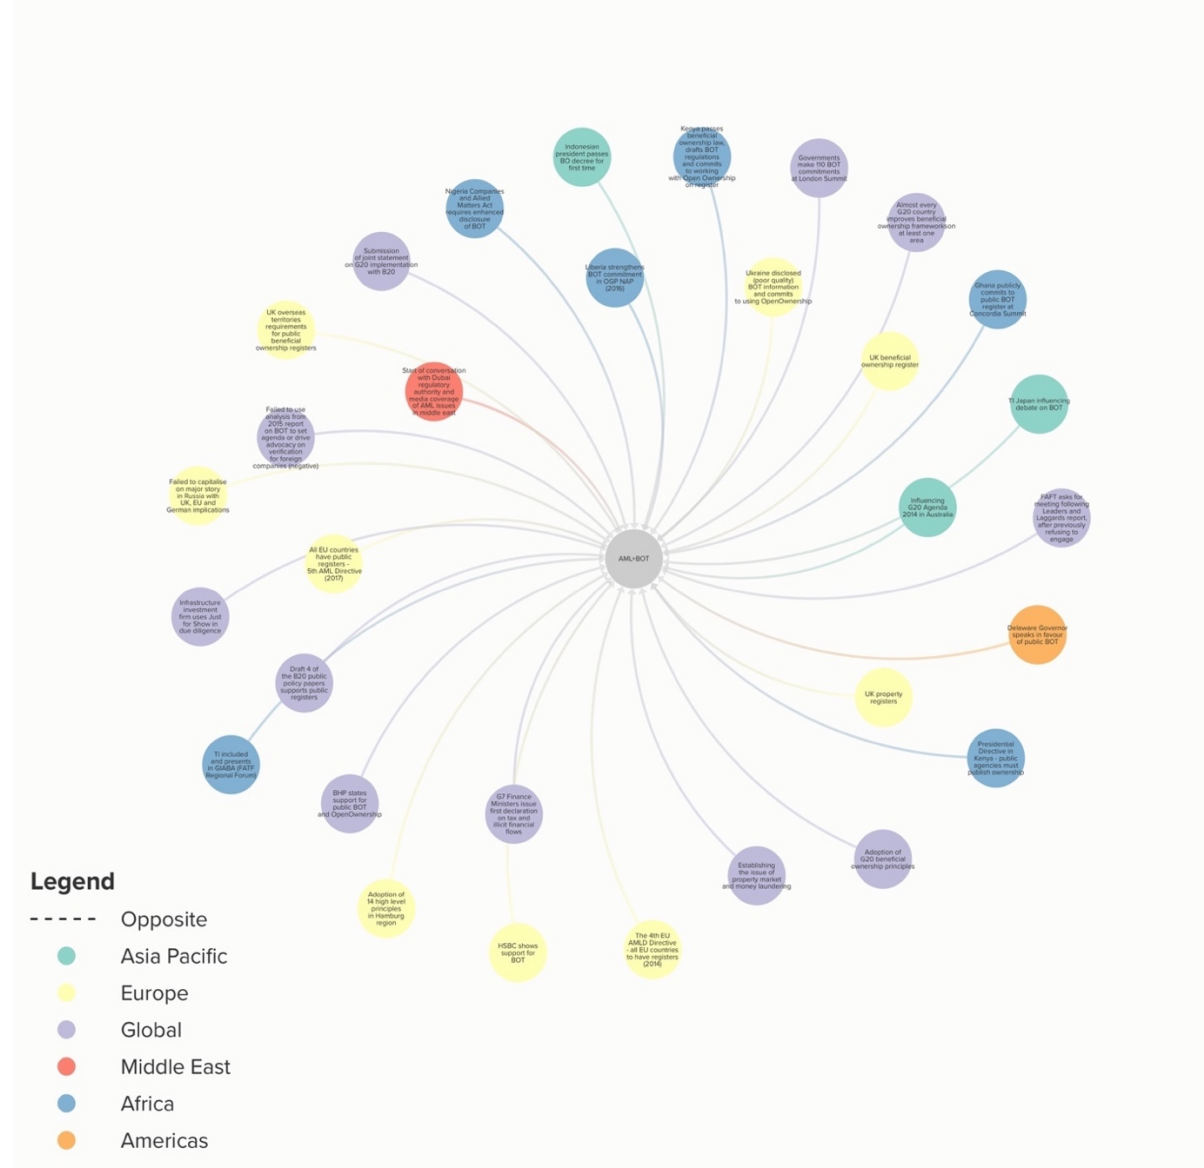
Indonesian president passes BO decree for first time

Kenya passes beneficial ownership law, drafts BOT regulations and commits to working with Open Ownership on register

Governments make 110 BOT commitments at London Summit

Nigeria Companies and Allied Matters Act requires enhanced disclosure of BOT

Almost every G20 country improves beneficial ownership frameworkson at least one area

Submission of joint statement on G20 implementation with B20

Liberia strengthens BOT commitment in OGP NAP (2016)

Ukraine disclosed (poor quality) BOT information and commits to using OpenOwnership

Ghana publicly commits to public BOT register at Concordia Summit

UK overseas territories requirements for public beneficial ownership registers

Start of conversation with Dubai regulatory authority and media coverage of AML issues in middle east

UK beneficial ownership register

TI Japan influencing debate on BOT

Failed to use analysis from 2015 report on BOT to set agenda or drive advocacy on verification for foreign companies (negative)

Failed to capitalise on major story in Russia with UK, EU and German implications

Influencing G20 Agenda 2014 in Australia

FAFT asks for meeting following Leaders and Laggards report after previously refusing to engage

All EU countries have public registers - 5th AML Directive (2017)

AML+BOT

Infrastructure investment firm uses Just for Show in due diligence

Delaware Governor speaks in favour of public BOT

Draft 4 of the B20 public policy papers supports public registers

UK property registers

TI included and presents in GIABA (FATF Regional Forum)

Presidential Directive in Kenya - public agencies must publish ownership

BHP states support for public BOT and OpenOwnership

G7 Finance Ministers issue first declaration on tax and illicit financial flows

Establishing the issue of property market and money laundering

Adoption of G20 beneficial ownership principles

Adoption of 14 high level principles in Hamburg region

HSBC shows support for BOT

The 4th EU AMLD Directive - all EU countries to have registers (2014)

Legend
Opposite
Asia Pacific
Europe
Global
Middle East
Africa
Americas